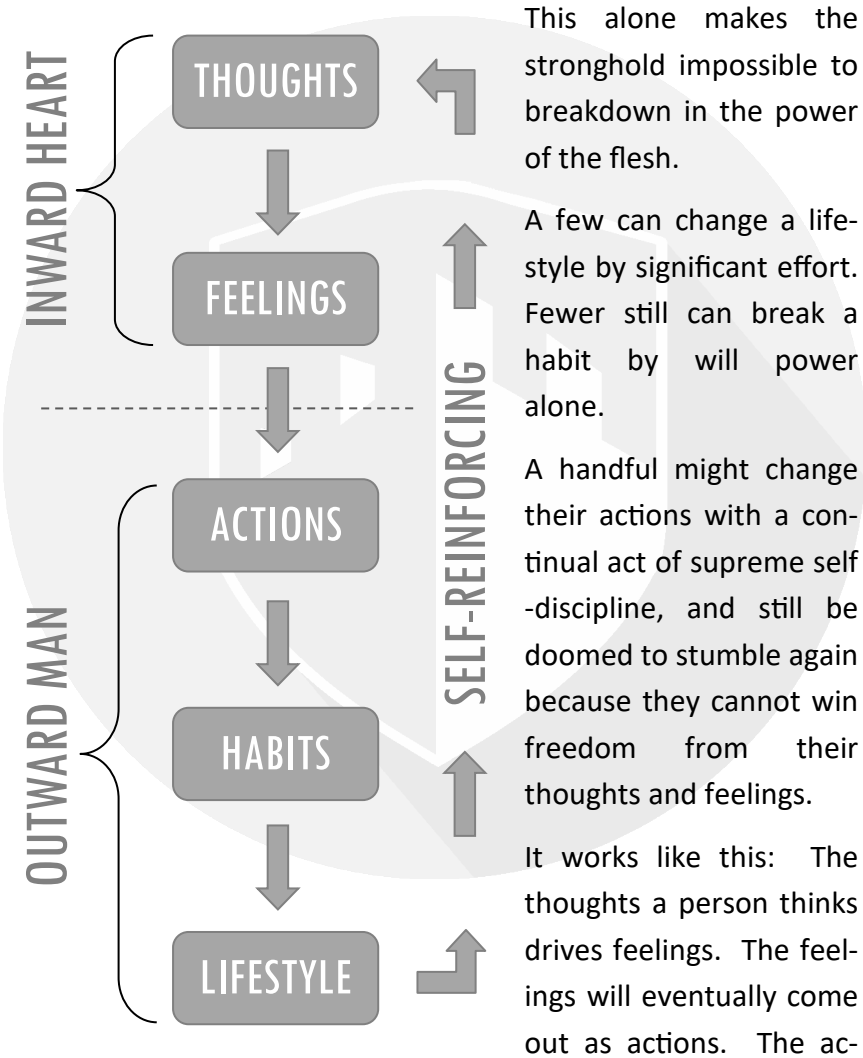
INWARD HEART

THOUGHTS

FEELINGS

OUTWARD MAN

ACTIONS

HABITS

LIFESTYLE

SELF-REINFORCING

This alone makes the stronghold impossible to breakdown in the power of the flesh.

A few can change a lifestyle by significant effort. Fewer still can break a habit by will power alone.

A handful might change their actions with a continual act of supreme self-discipline, and still be doomed to stumble again because they cannot win freedom from their thoughts and feelings.

It works like this: The thoughts a person thinks drives feelings. The feelings will eventually come out as actions. The ac-